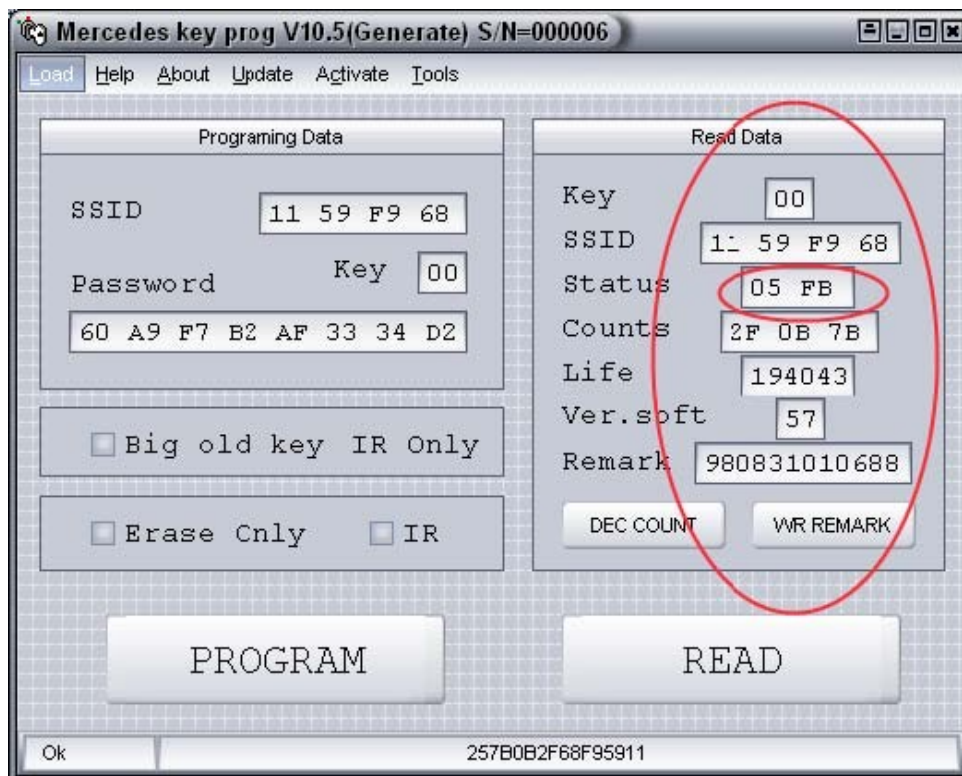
Mercedes key prog V10.5(Generate) S/N=000006

Load Help About Update Activate Tools

Programing Data

SSID 11 59 F9 68

Password Key 00

60 A9 F7 B2 AF 33 34 D2

Big old key IR Only

Erase Cnly IR

Read Data

Key 00

SSID 11 59 F9 68

Status 05 FB

Counts 2F 0B 7B

Life 194043

Ver.soft 57

Remark 980831010688

DEC COUNT WR REMARK

PROGRAM

READ

Ok 257B0B2F68F95911